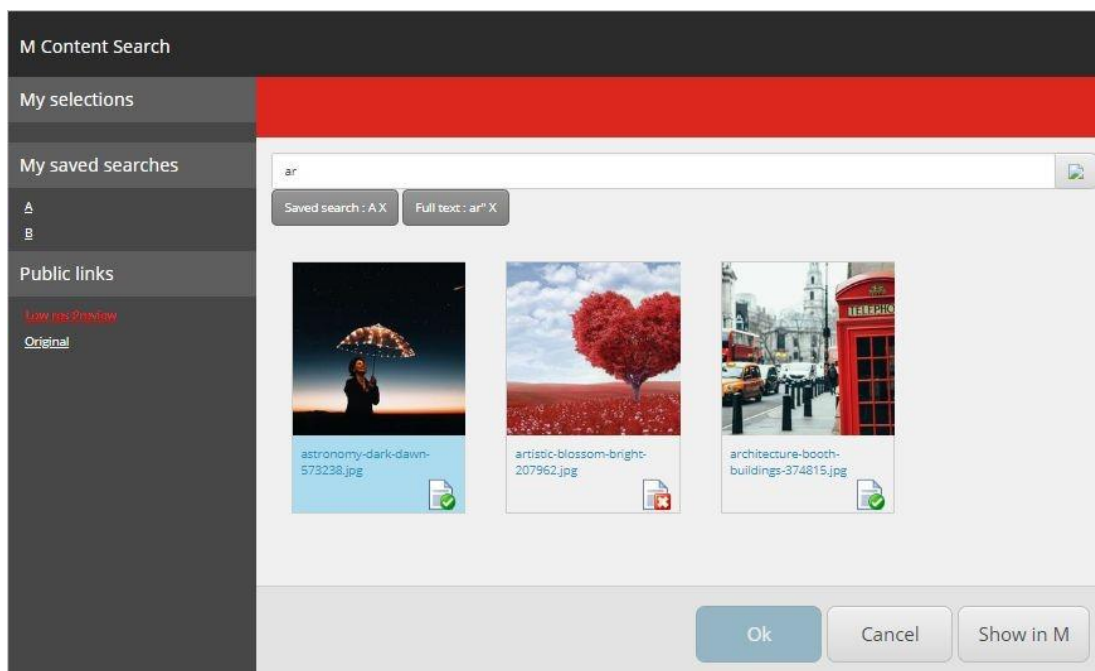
M Content Search

My selections

My saved searches

A

B

Public links

Low res Preview

Original

ar

Saved search : A X

Full text : ar" X

astronomy-dark-dawn-573238.jpg

artistic-blossom-bright-207962.jpg

architecture-booth-buildings-374815.jpg

TELEPHO

Ok

Cancel

Show in M